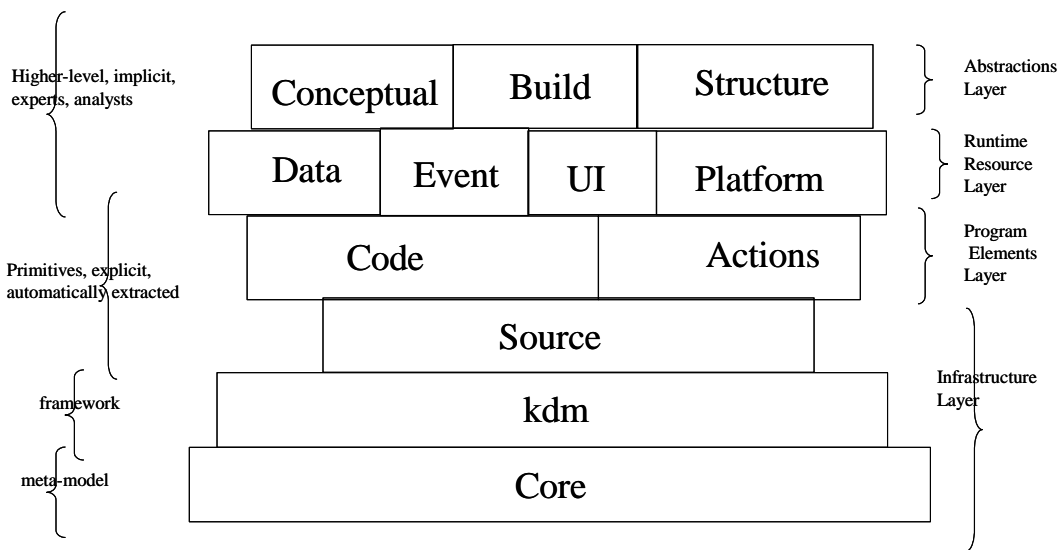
Higher-level, implicit, experts, analysts

Conceptual Build Structure

Abstractions Layer

Data Event UI Platform

Runtime Resource Layer

Primitives, explicit, automatically extracted

Code Actions

Program Elements Layer

Source

framework

kdm

Infrastructure Layer

meta-model

Core